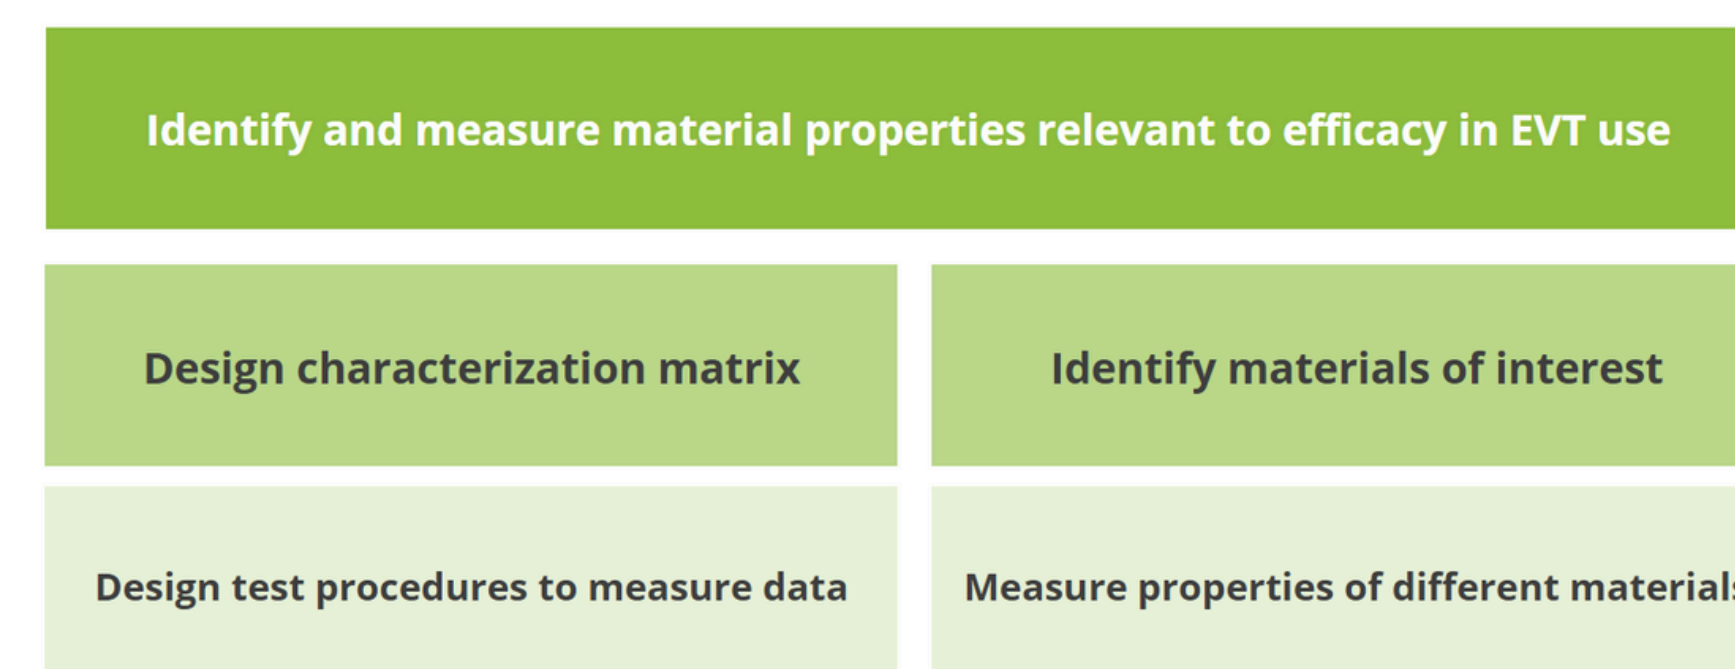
Identify and measure material properties relevant to efficacy in EVT use

Design characterization matrix

Identify materials of interest

Design test procedures to measure data

Measure properties of different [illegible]